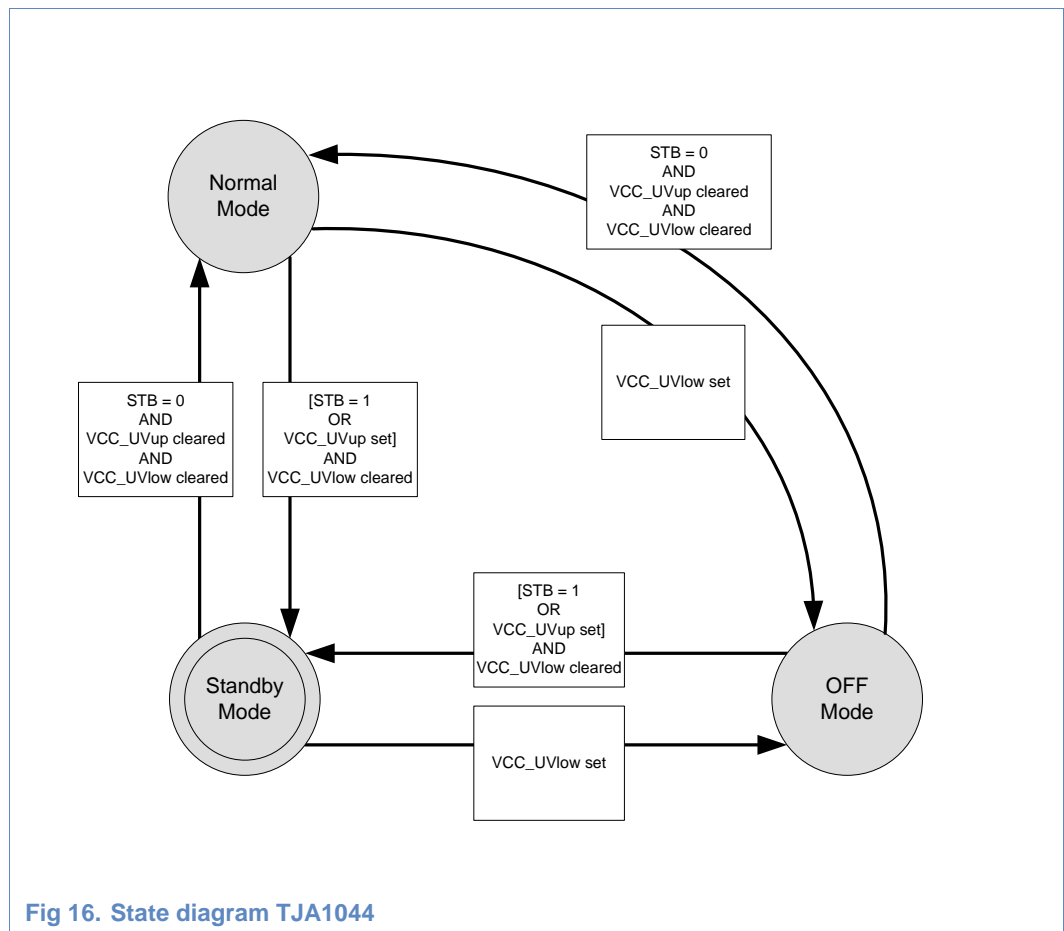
Normal Mode

STB = 0
AND
VCC_UVup cleared
AND
VCC_UVlow cleared

VCC_UVlow set

STB = 0
AND
VCC_UVup cleared
AND
VCC_UVlow cleared

[STB = 1
OR
VCC_UVup set]
AND
VCC_UVlow cleared

[STB = 1
OR
VCC_UVup set]
AND
VCC_UVlow cleared

Standby Mode

OFF Mode

VCC_UVlow set

Fig 16. State diagram TJA1044